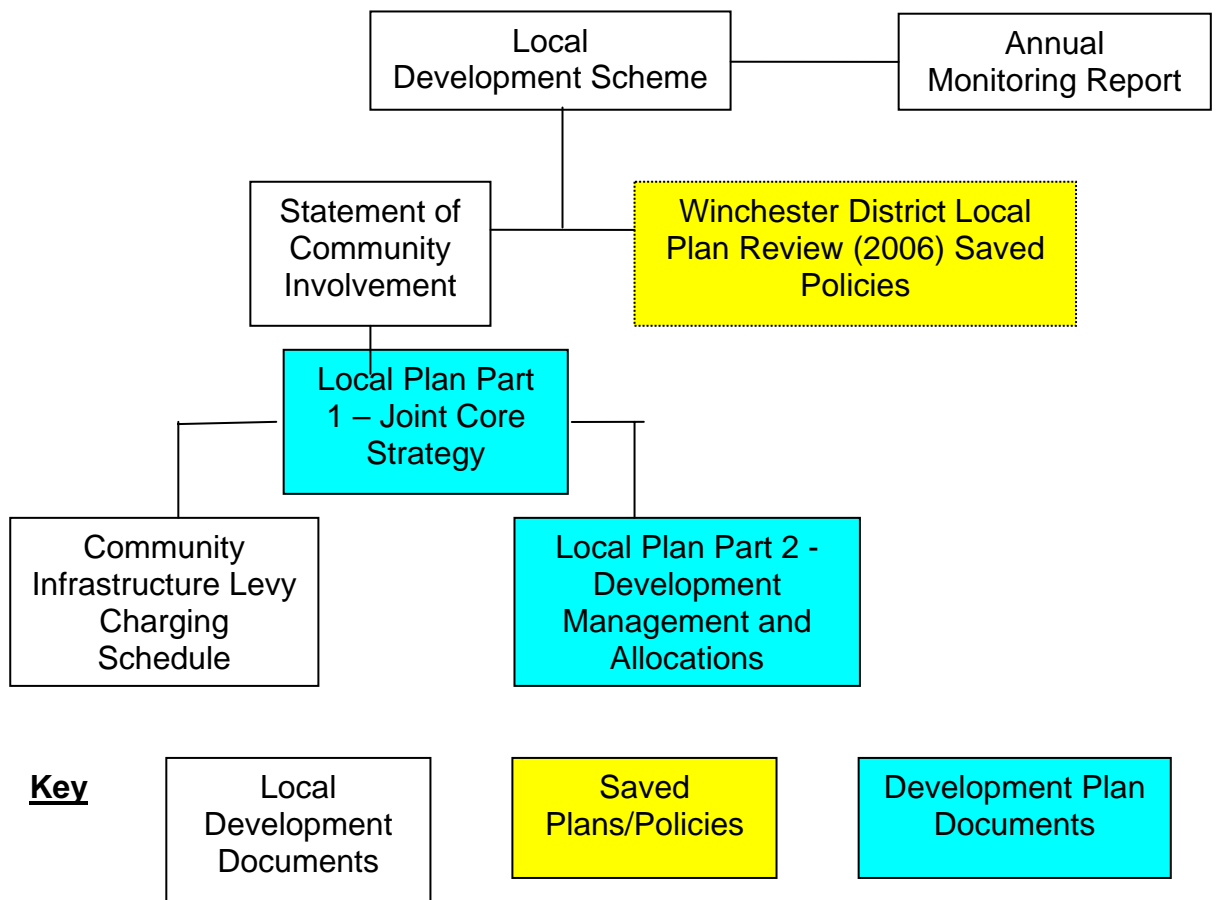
Local Development Scheme

Annual Monitoring Report

Statement of Community Involvement

Winchester District Local Plan Review (2006) Saved Policies

Local Plan Part 1 – Joint Core Strategy

Community Infrastructure Levy Charging Schedule

Local Plan Part 2 - Development Management and Allocations

Key

Local Development Documents

Saved Plans/Policies

Development Plan Documents